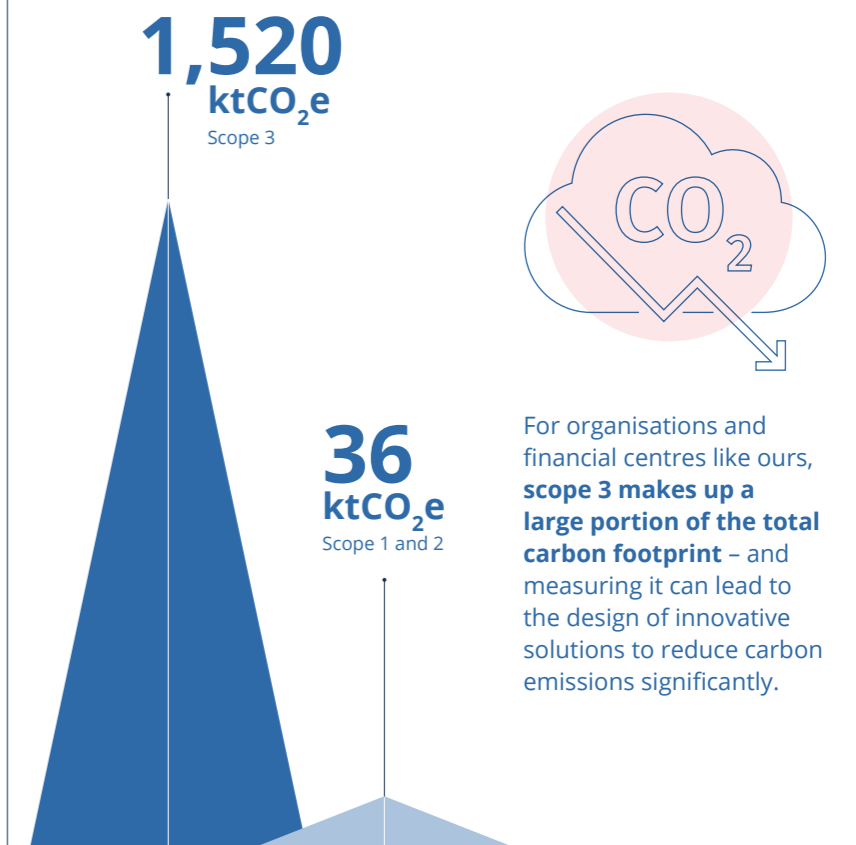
1,520
ktCO$_2$e
Scope 3

$CO_2$

36
ktCO$_2$e
Scope 1 and 2

For organisations and financial centres like ours, **scope 3 makes up a large portion of the total carbon footprint** – and measuring it can lead to the design of innovative solutions to reduce carbon emissions significantly.